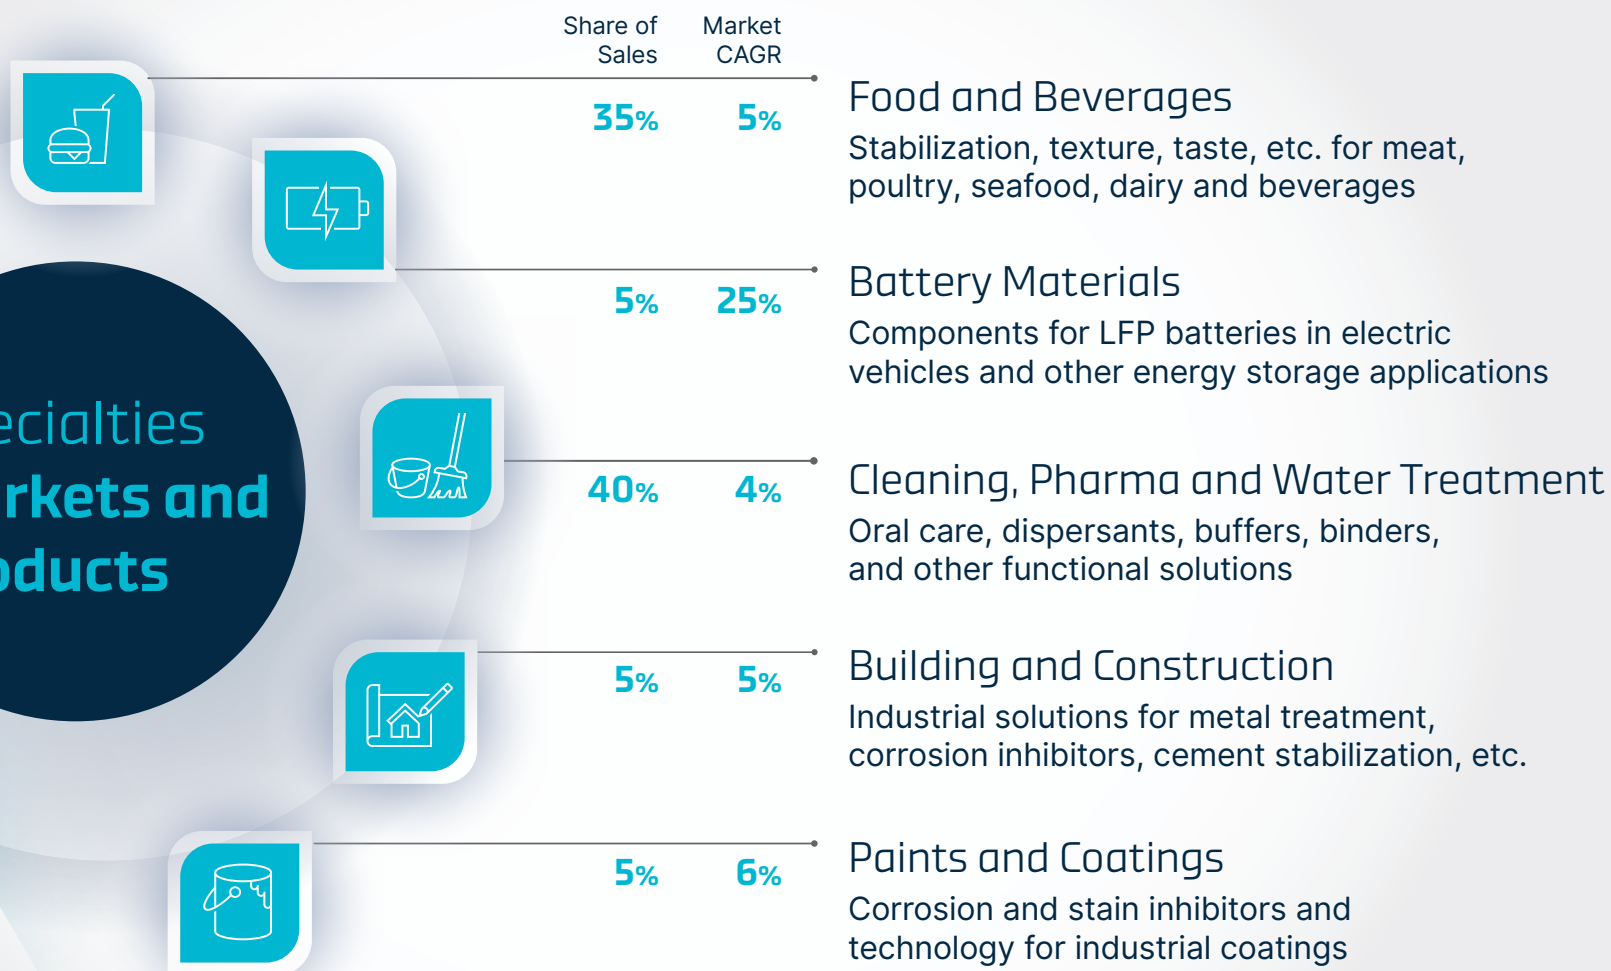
ecialties
rkets and
oducts

Share of Sales | Market CAGR

35% 5%
Food and Beverages
Stabilization, texture, taste, etc. for meat, poultry, seafood, dairy and beverages

5% 25%
Battery Materials
Components for LFP batteries in electric vehicles and other energy storage applications

40% 4%
Cleaning, Pharma and Water Treatment
Oral care, dispersants, buffers, binders, and other functional solutions

5% 5%
Building and Construction
Industrial solutions for metal treatment, corrosion inhibitors, cement stabilization, etc.

5% 6%
Paints and Coatings
Corrosion and stain inhibitors and technology for industrial coatings